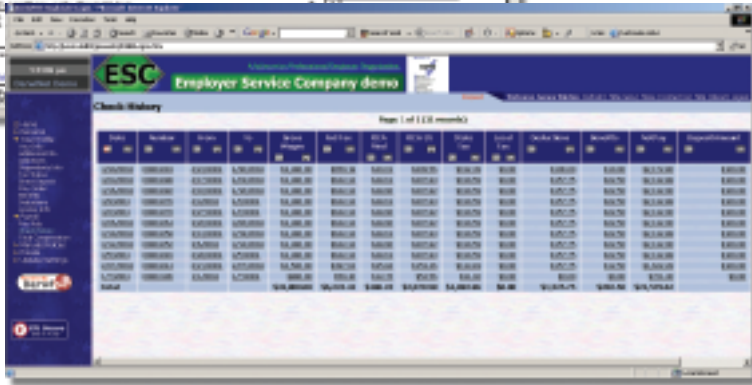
ESC

Employer Service Company demo

Check History

Page 1 of 1 (10 records)

| Date | Number | From | To | Gross Wages | Fed Tax | FICA Med | FICA SS | State Tax | Local Tax | Deductions | Benefits | NetPay | DepositAmount |
|---|---|---|---|---|---|---|---|---|---|---|---|---|---|
| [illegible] | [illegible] | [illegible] | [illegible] | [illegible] | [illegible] | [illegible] | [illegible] | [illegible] | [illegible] | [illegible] | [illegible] | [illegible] | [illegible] |
| Total | | | | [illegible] | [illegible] | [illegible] | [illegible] | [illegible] | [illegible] | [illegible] | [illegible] | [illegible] | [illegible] |